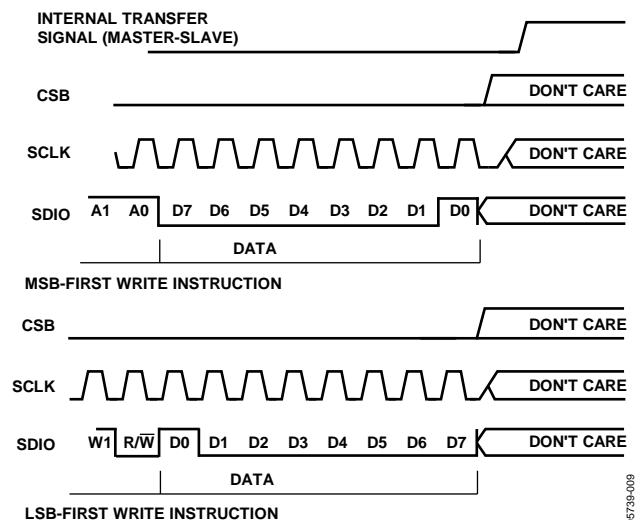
INTERNAL TRANSFER SIGNAL (MASTER-SLAVE)

CSB

DON'T CARE

SCLK

DON'T CARE

SDIO A1 A0 D7 D6 D5 D4 D3 D2 D1 D0

DON'T CARE

DATA

MSB-FIRST WRITE INSTRUCTION

CSB

DON'T CARE

SCLK

DON'T CARE

SDIO W1 R/$\overline{W}$ D0 D1 D2 D3 D4 D5 D6 D7

DON'T CARE

DATA

LSB-FIRST WRITE INSTRUCTION

05739-009